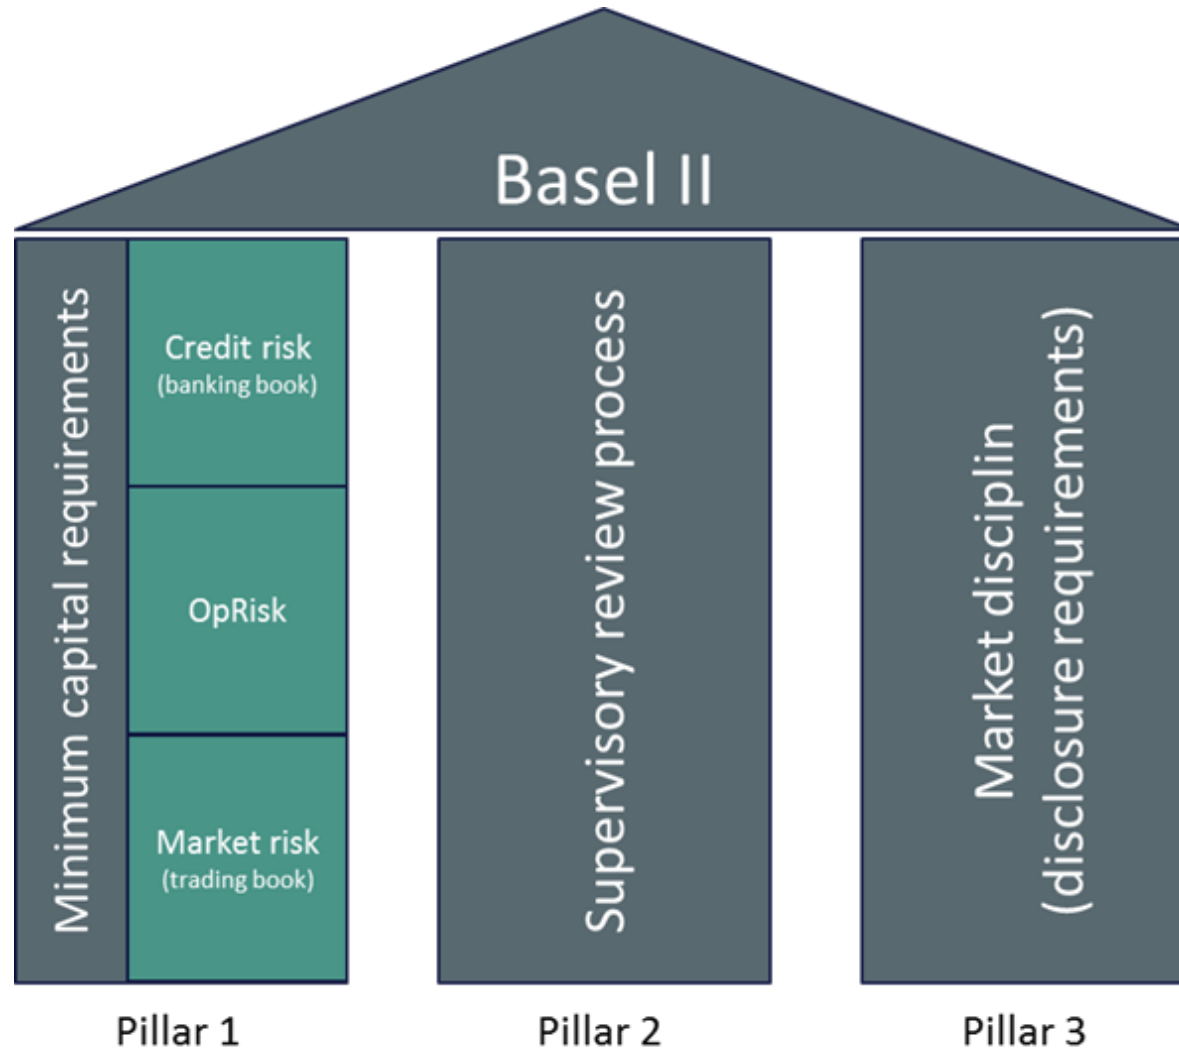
Basel II

Minimum capital requirements

Credit risk
(banking book)

OpRisk

Market risk
(trading book)

Supervisory review process

Market disciplin
(disclosure requirements)

Pillar 1

Pillar 2

Pillar 3